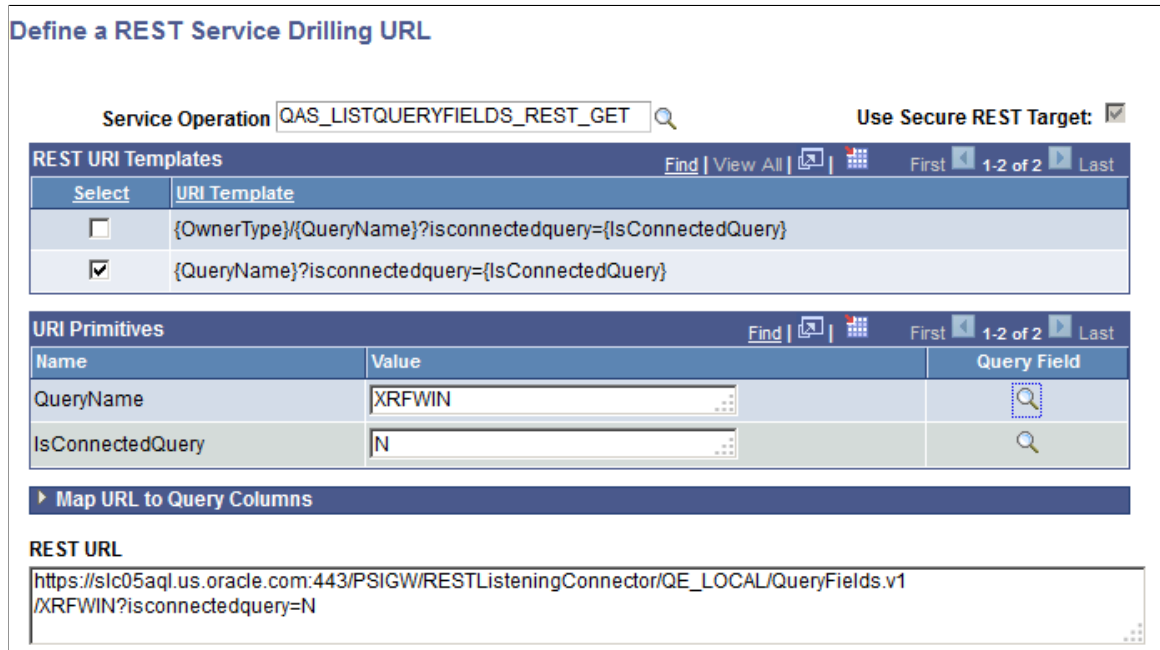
Define a REST Service Drilling URL

Service Operation QAS_LISTQUERYFIELDS_REST_GET

Use Secure REST Target:

REST URI Templates

Find | View All | First 1-2 of 2 Last

| Select | URI Template |
|---|---|
| ☐ | {OwnerType}/{QueryName}?isconnectedquery={IsConnectedQuery} |
| ☑ | {QueryName}?isconnectedquery={IsConnectedQuery} |

URI Primitives

Find | First 1-2 of 2 Last

| Name | Value | Query Field |
|---|---|---|
| QueryName | XRFWIN | |
| IsConnectedQuery | N | |

Map URL to Query Columns

REST URL

https://slc05aql.us.oracle.com:443/PSIGW/RESTListeningConnector/QE_LOCAL/QueryFields.v1/XRFWIN?isconnectedquery=N